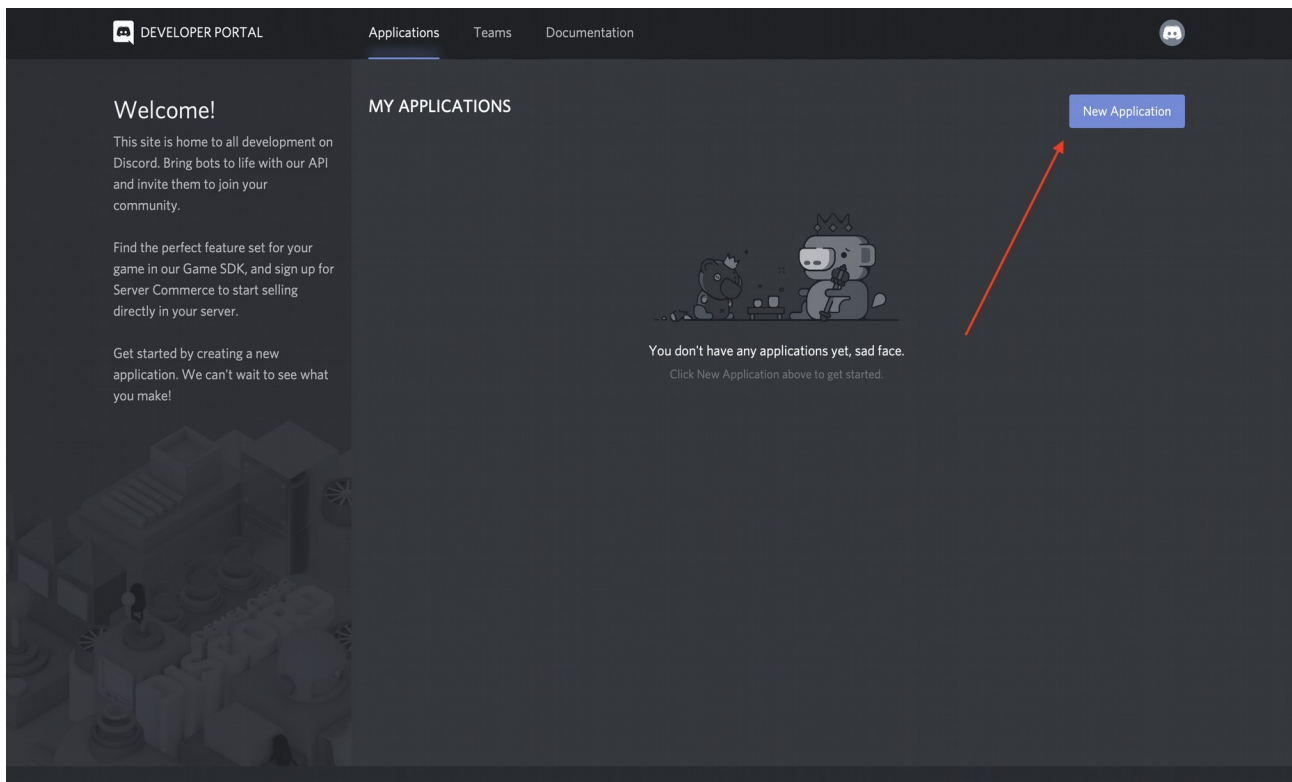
DEVELOPER PORTAL

Applications Teams Documentation

Welcome!

This site is home to all development on Discord. Bring bots to life with our API and invite them to join your community.

Find the perfect feature set for your game in our Game SDK, and sign up for Server Commerce to start selling directly in your server.

Get started by creating a new application. We can't wait to see what you make!

MY APPLICATIONS

New Application

You don't have any applications yet, sad face.

Click New Application above to get started.